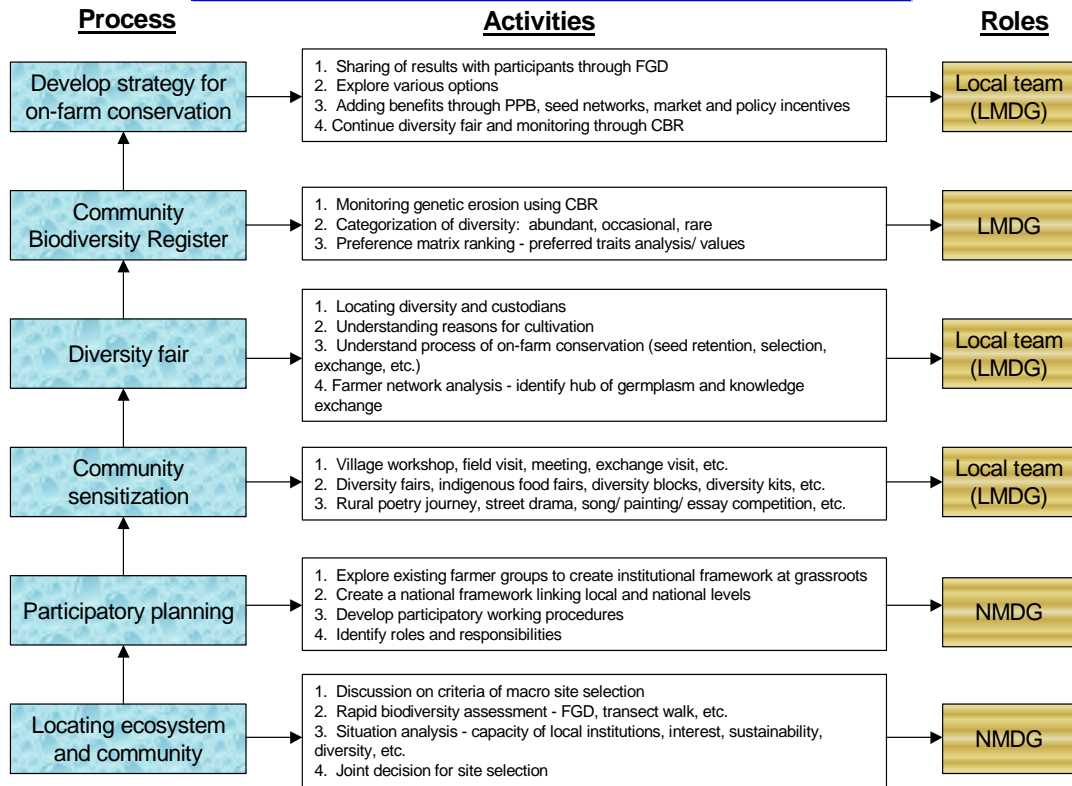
Process

Activities

Roles

Develop strategy for on-farm conservation

1. Sharing of results with participants through FGD
2. Explore various options
3. Adding benefits through PPB, seed networks, market and policy incentives
4. Continue diversity fair and monitoring through CBR

Local team (LMDG)

Community Biodiversity Register

1. Monitoring genetic erosion using CBR
2. Categorization of diversity: abundant, occasional, rare
3. Preference matrix ranking - preferred traits analysis/ values

LMDG

Diversity fair

1. Locating diversity and custodians
2. Understanding reasons for cultivation
3. Understand process of on-farm conservation (seed retention, selection, exchange, etc.)
4. Farmer network analysis - identify hub of germplasm and knowledge exchange

Local team (LMDG)

Community sensitization

1. Village workshop, field visit, meeting, exchange visit, etc.
2. Diversity fairs, indigenous food fairs, diversity blocks, diversity kits, etc.
3. Rural poetry journey, street drama, song/ painting/ essay competition, etc.

Local team (LMDG)

Participatory planning

1. Explore existing farmer groups to create institutional framework at grassroots
2. Create a national framework linking local and national levels
3. Develop participatory working procedures
4. Identify roles and responsibilities

NMDG

Locating ecosystem and community

1. Discussion on criteria of macro site selection
2. Rapid biodiversity assessment - FGD, transect walk, etc.
3. Situation analysis - capacity of local institutions, interest, sustainability, diversity, etc.
4. Joint decision for site selection

NMDG